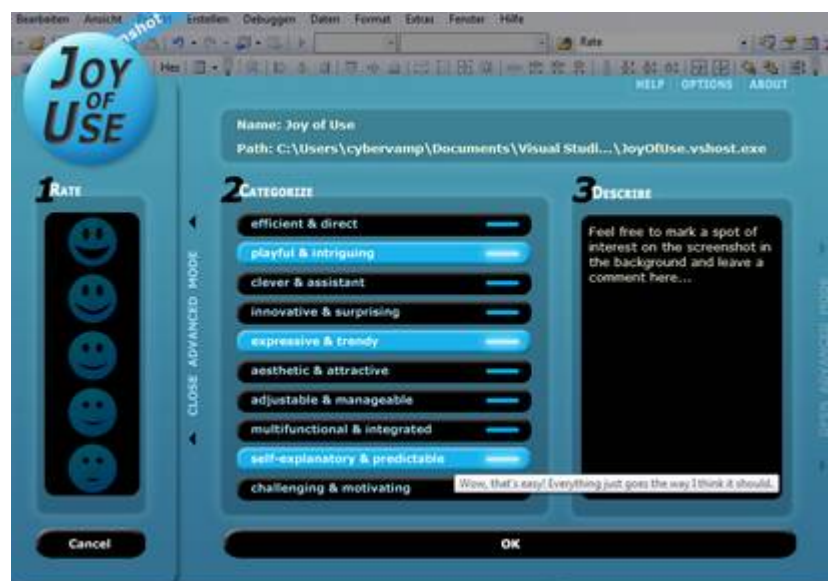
Bearbeiten Ansicht shot Erstellen Debuggen Daten Format Extras Fenster Hilfe

Rate

JOY OF USE

HELP OPTIONS ABOUT

Name: Joy of Use
Path: C:\Users\cybervamp\Documents\Visual Studi...\JoyOfUse.vshost.exe

1 RATE

2 CATEGORIZE

efficient & direct
playful & intriguing
clever & assistant
innovative & surprising
expressive & trendy
aesthetic & attractive
adjustable & manageable
multifunctional & integrated
self-explanatory & predictable
challenging & motivating

Wow, that's easy! Everything just goes the way I think it should.

CLOSE ADVANCED MODE

3 DESCRIBE

Feel free to mark a spot of interest on the screenshot in the background and leave a comment here...

OPEN ADVANCED MODE

Cancel

OK